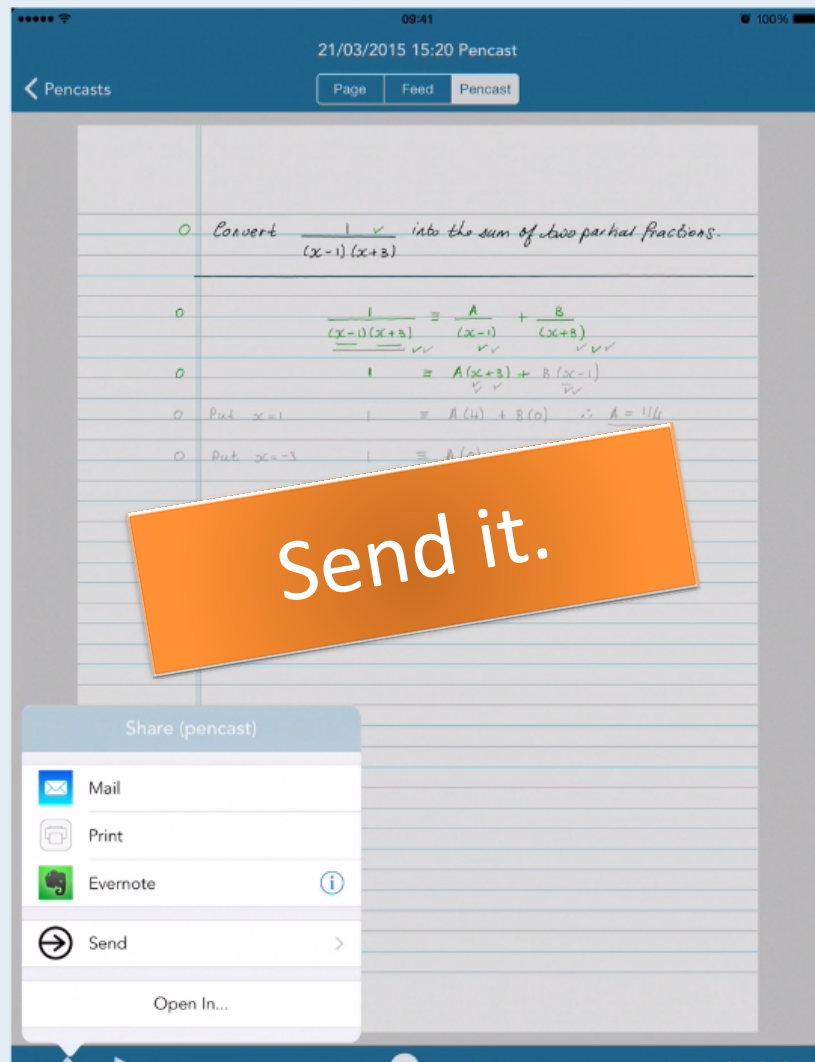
09:41

100%

21/03/2015 15:20 Pencast

Pencasts

Page | Feed | Pencast

Convert $\frac{1}{(x-1)(x+3)}$ into the sum of two partial fractions.

$\frac{1}{(x-1)(x+3)} = \frac{A}{(x-1)} + \frac{B}{(x+3)}$

$1 = A(x+3) + B(x-1)$

Put $x=1$ $1 = A(4) + B(0)$ $\therefore A = 1/4$

Put $x=-3$ $1 = A(0)$ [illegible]

Send it.

Share (pencast)

Mail

Print

Evernote

Send

Open In...